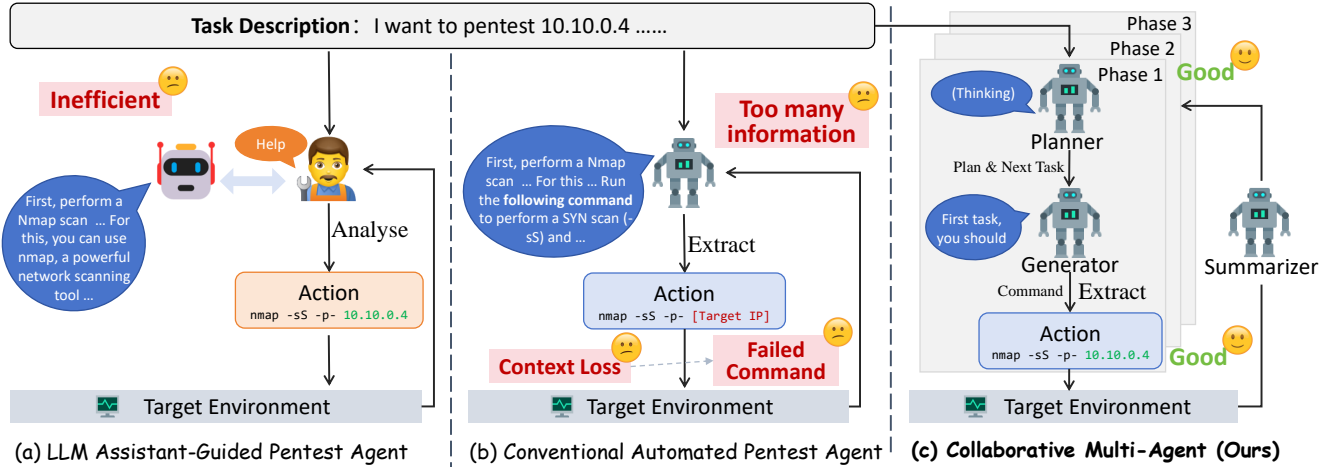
Task Description: I want to pentest 10.10.0.4 ......

Inefficient

Help

First, perform a Nmap scan ... For this, you can use nmap, a powerful network scanning tool ...

Analyse

Action
nmap -sS -p- 10.10.0.4

Target Environment

(a) LLM Assistant-Guided Pentest Agent

Too many information

First, perform a Nmap scan ... For this ... Run the **following command** to perform a SYN scan (-sS) and ...

Extract

Action
nmap -sS -p- [Target IP]

Context Loss

Failed Command

Target Environment

(b) Conventional Automated Pentest Agent

Phase 3
Phase 2
Phase 1
Good

(Thinking)

Planner

Plan & Next Task

First task, you should

Generator

Command
Extract

Summarizer

Action
nmap -sS -p- 10.10.0.4

Good

Target Environment

(c) Collaborative Multi-Agent (Ours)